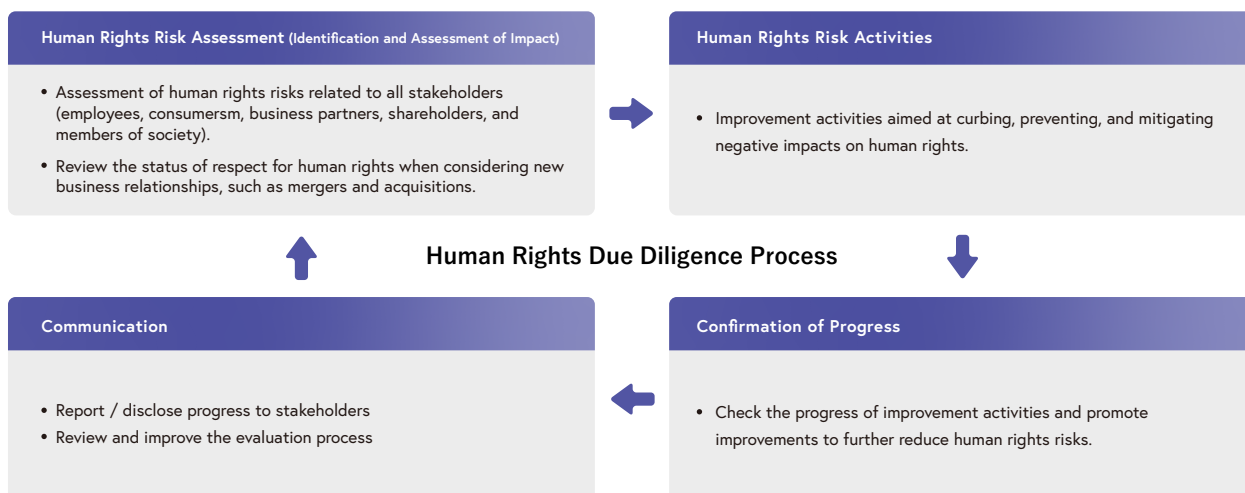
Human Rights Risk Assessment (Identification and Assessment of Impact)

• Assessment of human rights risks related to all stakeholders (employees, consumersm, business partners, shareholders, and members of society).

• Review the status of respect for human rights when considering new business relationships, such as mergers and acquisitions.

Human Rights Risk Activities

• Improvement activities aimed at curbing, preventing, and mitigating negative impacts on human rights.

Human Rights Due Diligence Process

Communication

• Report / disclose progress to stakeholders
• Review and improve the evaluation process

Confirmation of Progress

• Check the progress of improvement activities and promote improvements to further reduce human rights risks.